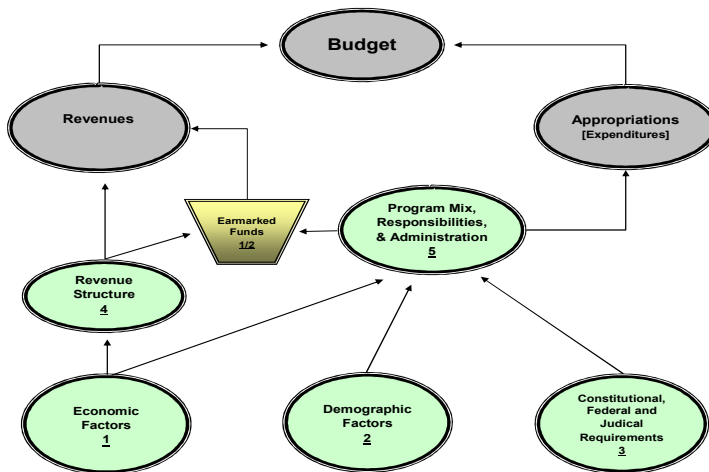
Budget

Revenues

Appropriations
[Expenditures]

Earmarked Funds
1/2

Program Mix, Responsibilities, & Administration
5

Revenue Structure
4

Economic Factors
1

Demographic Factors
2

Constitutional, Federal and Judical Requirements
3